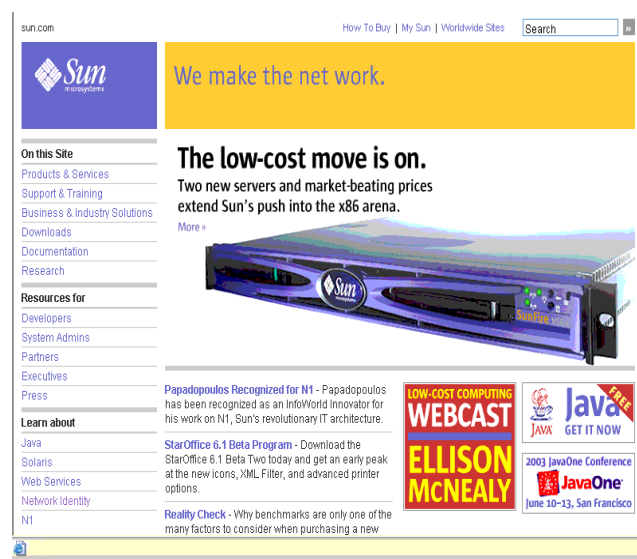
sun.com

How To Buy | My Sun | Worldwide Sites

Search

Sun microsystems

We make the net work.

On this Site
Products & Services
Support & Training
Business & Industry Solutions
Downloads
Documentation
Research

Resources for
Developers
System Admins
Partners
Executives
Press

Learn about
Java
Solaris
Web Services
Network Identity
N1

The low-cost move is on.

Two new servers and market-beating prices extend Sun's push into the x86 arena.

More »

Sun

Sun Fire

Papadopoulos Recognized for N1 - Papadopoulos has been recognized as an InfoWorld Innovator for his work on N1, Sun's revolutionary IT architecture.

StarOffice 6.1 Beta Program - Download the StarOffice 6.1 Beta Two today and get an early peak at the new icons, XML Filter, and advanced printer options.

Reality Check - Why benchmarks are only one of the many factors to consider when purchasing a new

LOW-COST COMPUTING
WEBCAST
ELLISON
McNEALY

Java
FREE
GET IT NOW

2003 JavaOne Conference
JavaOne
June 10-13, San Francisco